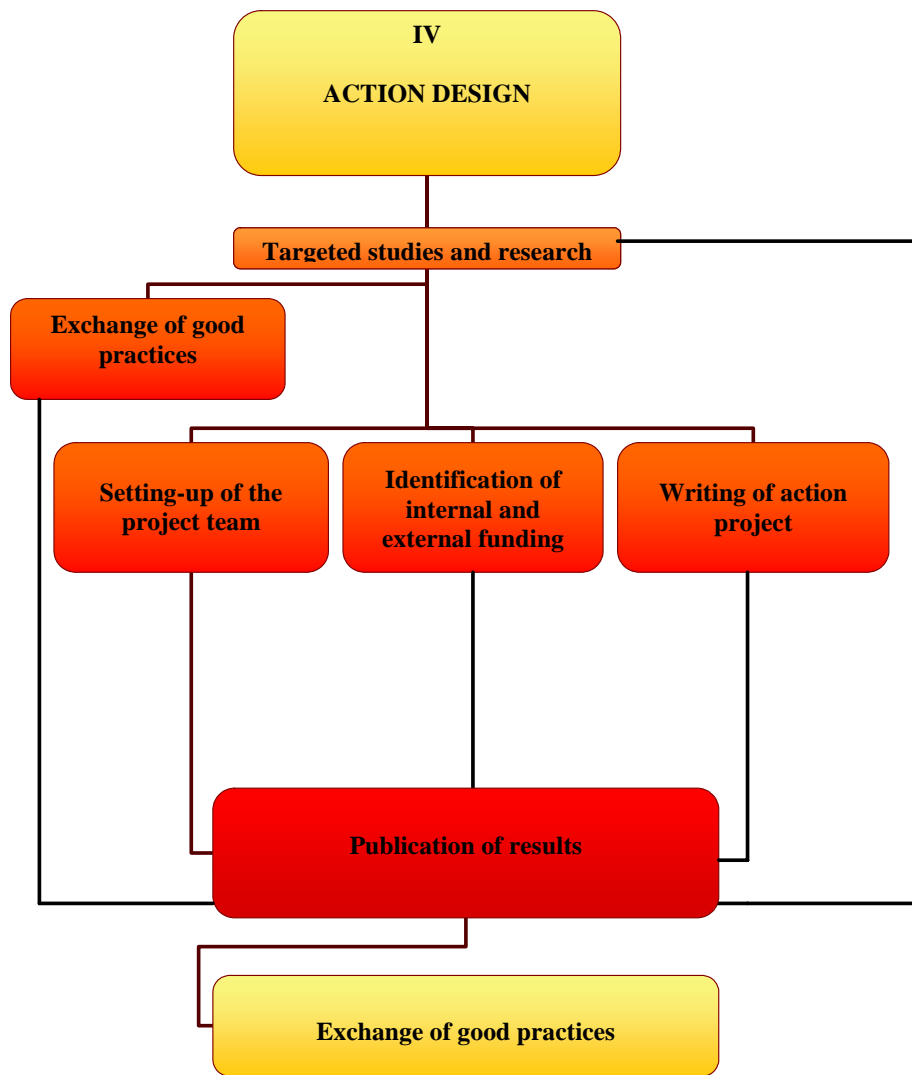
IV

ACTION DESIGN

Targeted studies and research

Exchange of good practices

Setting-up of the project team

Identification of internal and external funding

Writing of action project

Publication of results

Exchange of good practices